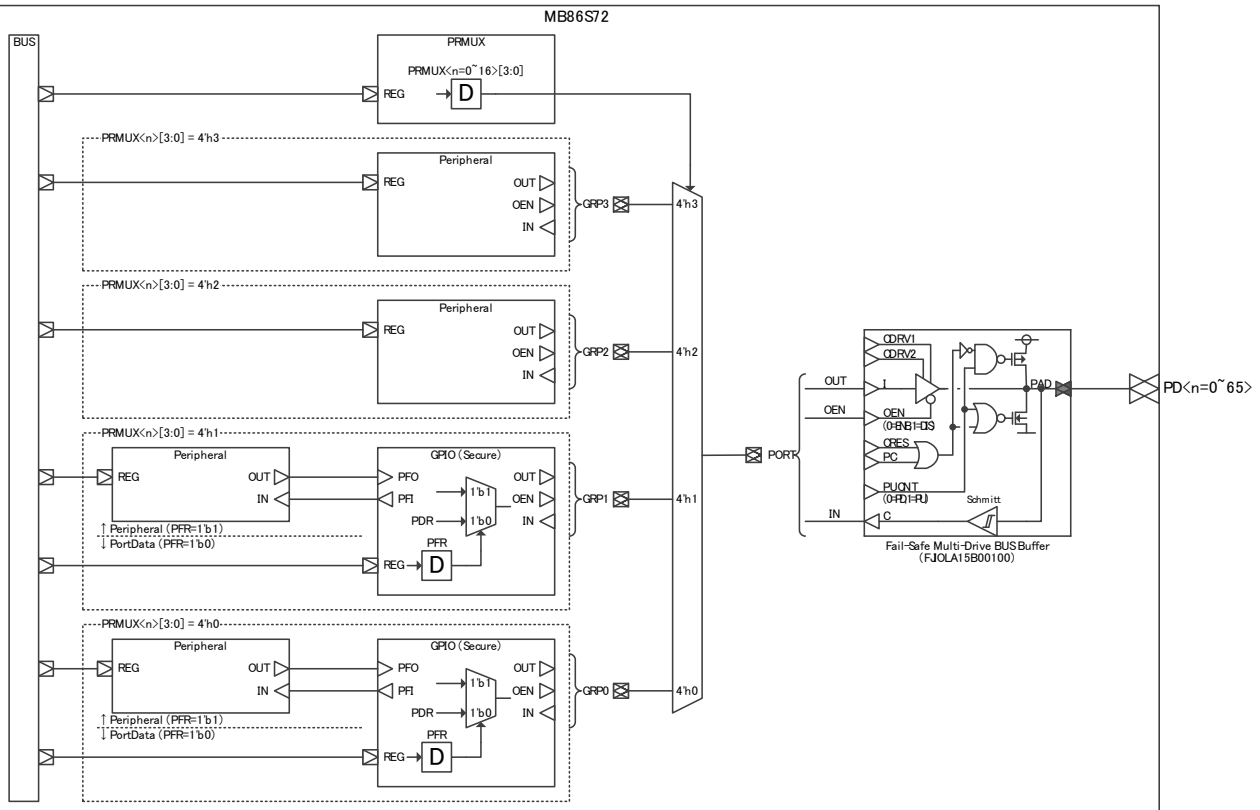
MB86S72

BUS

PRMUX
PRMUX<n=0~16>[3:0]
REG
D

PRMUX<n>[3:0] = 4'h3
Peripheral
REG
OUT
OEN
IN
GRP3
4'h3

PRMUX<n>[3:0] = 4'h2
Peripheral
REG
OUT
OEN
IN
GRP2
4'h2

PRMUX<n>[3:0] = 4'h1
Peripheral
REG
OUT
IN
GPIO (Secure)
PFO
PFI
PDR
1'b1
1'b0
OUT
OEN
IN
GRP1
4'h1
↑ Peripheral (PFR=1'b1)
↓ PortData (PFR=1'b0)
PFR
REG
D

PRMUX<n>[3:0] = 4'h0
Peripheral
REG
OUT
IN
GPIO (Secure)
PFO
PFI
PDR
1'b1
1'b0
OUT
OEN
IN
GRP0
4'h0
↑ Peripheral (PFR=1'b1)
↓ PortData (PFR=1'b0)
PFR
REG
D

PORT
OUT
OEN
IN
ODRV1
ODRV2
I
OEN
(0=EN 1=DIS)
ORES
PC
PUCNT
(0=PD 1=PU)
C
PAD
Schmitt
Fail-Safe Multi-Drive BUS Buffer
(FJOLA15B00100)
PD<n=0~65>